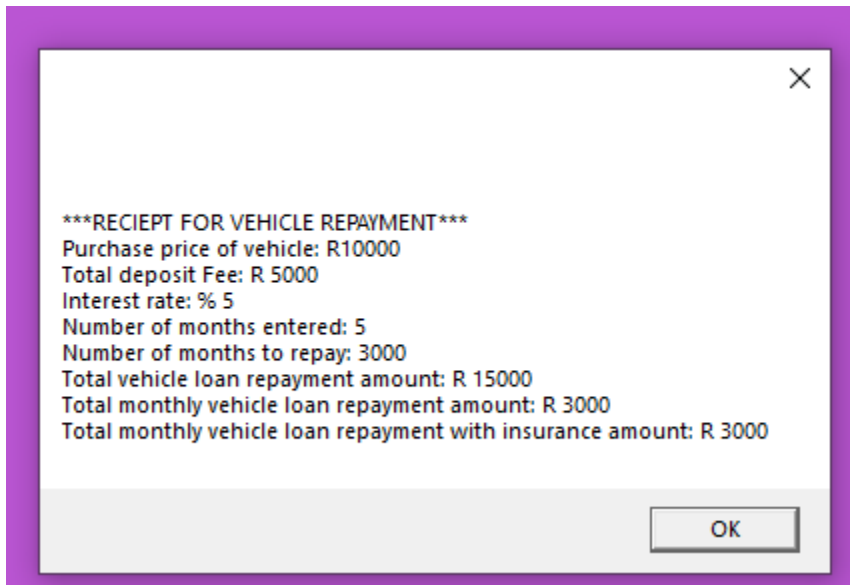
×

***RECIEPT FOR VEHICLE REPAYMENT***
Purchase price of vehicle: R10000
Total deposit Fee: R 5000
Interest rate: % 5
Number of months entered: 5
Number of months to repay: 3000
Total vehicle loan repayment amount: R 15000
Total monthly vehicle loan repayment amount: R 3000
Total monthly vehicle loan repayment with insurance amount: R 3000

OK